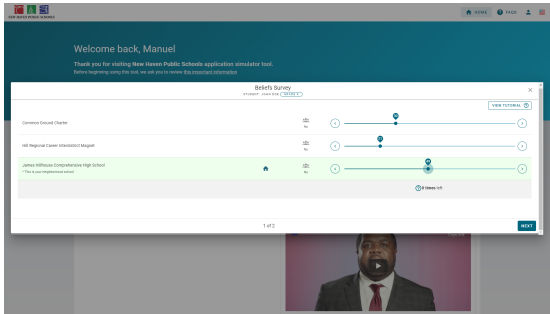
NEW HAVEN PUBLIC SCHOOLS

HOME FAQS

Welcome back, Manuel

Thank you for visiting New Haven Public Schools application simulator tool.

Before beginning using this tool, we ask you to review this important information

Beliefs Survey

STUDENT · LEARN MORE · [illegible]

VIEW TUTORIAL

Common Ground Charter

Hill Regional Career Interdistrict Magnet

James Hillhouse Comprehensive High School

* This is your neighborhood school

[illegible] tokens left

1 of 2

NEXT